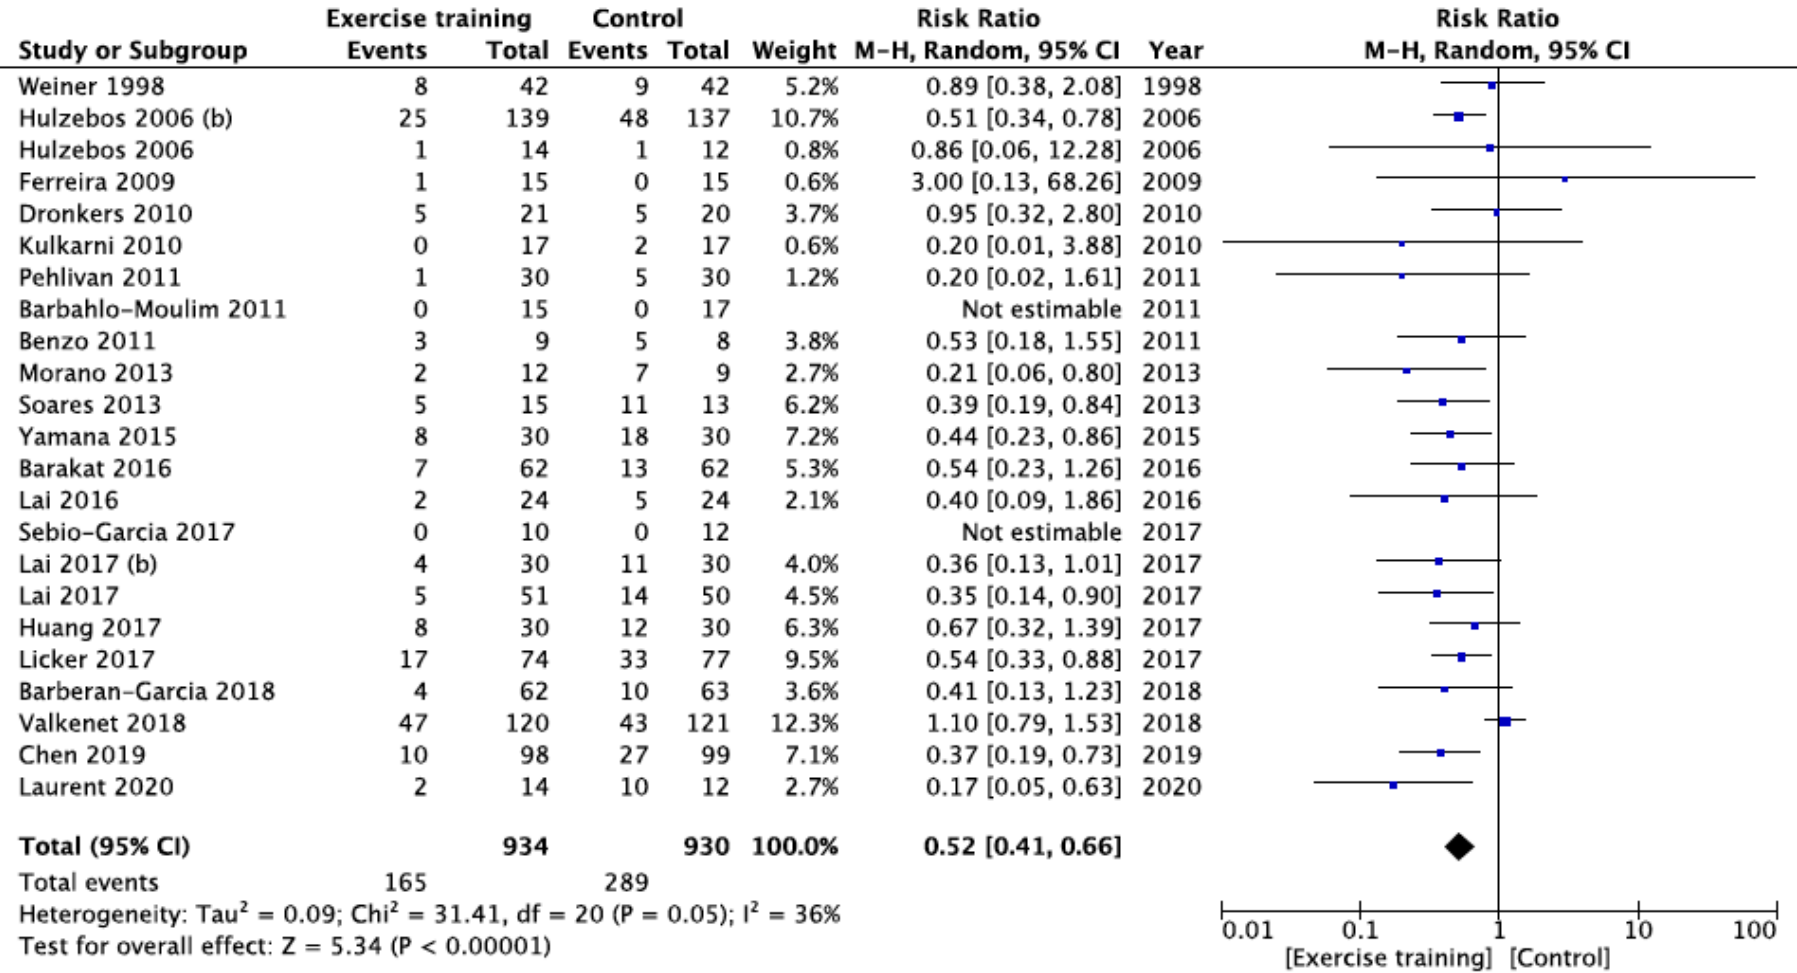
| Study or Subgroup | Exercise training Events | Exercise training Total | Control Events | Control Total | Weight | Risk Ratio M-H, Random, 95% CI | Year |
|---|---|---|---|---|---|---|---|
| Weiner 1998 | 8 | 42 | 9 | 42 | 5.2% | 0.89 [0.38, 2.08] | 1998 |
| Hulzebos 2006 (b) | 25 | 139 | 48 | 137 | 10.7% | 0.51 [0.34, 0.78] | 2006 |
| Hulzebos 2006 | 1 | 14 | 1 | 12 | 0.8% | 0.86 [0.06, 12.28] | 2006 |
| Ferreira 2009 | 1 | 15 | 0 | 15 | 0.6% | 3.00 [0.13, 68.26] | 2009 |
| Dronkers 2010 | 5 | 21 | 5 | 20 | 3.7% | 0.95 [0.32, 2.80] | 2010 |
| Kulkarni 2010 | 0 | 17 | 2 | 17 | 0.6% | 0.20 [0.01, 3.88] | 2010 |
| Pehlivan 2011 | 1 | 30 | 5 | 30 | 1.2% | 0.20 [0.02, 1.61] | 2011 |
| Barbahlo-Moulim 2011 | 0 | 15 | 0 | 17 | | Not estimable | 2011 |
| Benzo 2011 | 3 | 9 | 5 | 8 | 3.8% | 0.53 [0.18, 1.55] | 2011 |
| Morano 2013 | 2 | 12 | 7 | 9 | 2.7% | 0.21 [0.06, 0.80] | 2013 |
| Soares 2013 | 5 | 15 | 11 | 13 | 6.2% | 0.39 [0.19, 0.84] | 2013 |
| Yamana 2015 | 8 | 30 | 18 | 30 | 7.2% | 0.44 [0.23, 0.86] | 2015 |
| Barakat 2016 | 7 | 62 | 13 | 62 | 5.3% | 0.54 [0.23, 1.26] | 2016 |
| Lai 2016 | 2 | 24 | 5 | 24 | 2.1% | 0.40 [0.09, 1.86] | 2016 |
| Sebio-Garcia 2017 | 0 | 10 | 0 | 12 | | Not estimable | 2017 |
| Lai 2017 (b) | 4 | 30 | 11 | 30 | 4.0% | 0.36 [0.13, 1.01] | 2017 |
| Lai 2017 | 5 | 51 | 14 | 50 | 4.5% | 0.35 [0.14, 0.90] | 2017 |
| Huang 2017 | 8 | 30 | 12 | 30 | 6.3% | 0.67 [0.32, 1.39] | 2017 |
| Licker 2017 | 17 | 74 | 33 | 77 | 9.5% | 0.54 [0.33, 0.88] | 2017 |
| Barberan-Garcia 2018 | 4 | 62 | 10 | 63 | 3.6% | 0.41 [0.13, 1.23] | 2018 |
| Valkenet 2018 | 47 | 120 | 43 | 121 | 12.3% | 1.10 [0.79, 1.53] | 2018 |
| Chen 2019 | 10 | 98 | 27 | 99 | 7.1% | 0.37 [0.19, 0.73] | 2019 |
| Laurent 2020 | 2 | 14 | 10 | 12 | 2.7% | 0.17 [0.05, 0.63] | 2020 |
| **Total (95% CI)** | | **934** | | **930** | **100.0%** | **0.52 [0.41, 0.66]** | |
| Total events | 165 | | 289 | | | | |

Heterogeneity: Tau$^2$ = 0.09; Chi$^2$ = 31.41, df = 20 (P = 0.05); I$^2$ = 36%
Test for overall effect: Z = 5.34 (P < 0.00001)

Risk Ratio
M-H, Random, 95% CI
0.01 0.1 1 10 100
[Exercise training] [Control]